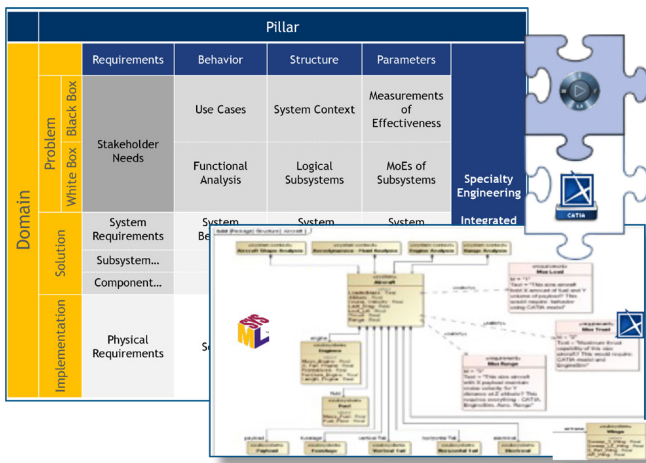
Pillar

Domain

| | | | Requirements | Behavior | Structure | Parameters | |
|---|---|---|---|---|---|---|---|
| Problem | Black Box | | Stakeholder Needs | Use Cases | System Context | Measurements of Effectiveness | Specialty Engineering |
| | White Box | | | Functional Analysis | Logical Subsystems | MoEs of Subsystems | |
| Solution | | | System Requirements | System Be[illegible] | System | System | Integrated |
| | | | Subsystem... | | | | |
| | | | Component... | | | | |
| Implementation | | | Physical Requirements | S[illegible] | | | |

CATIA

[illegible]

Aircraft

Max Load

Max Range

Max Trust

Engines

Fuel

Payload

Fuselage

Vertical Tail

Horizontal Tail

Wings